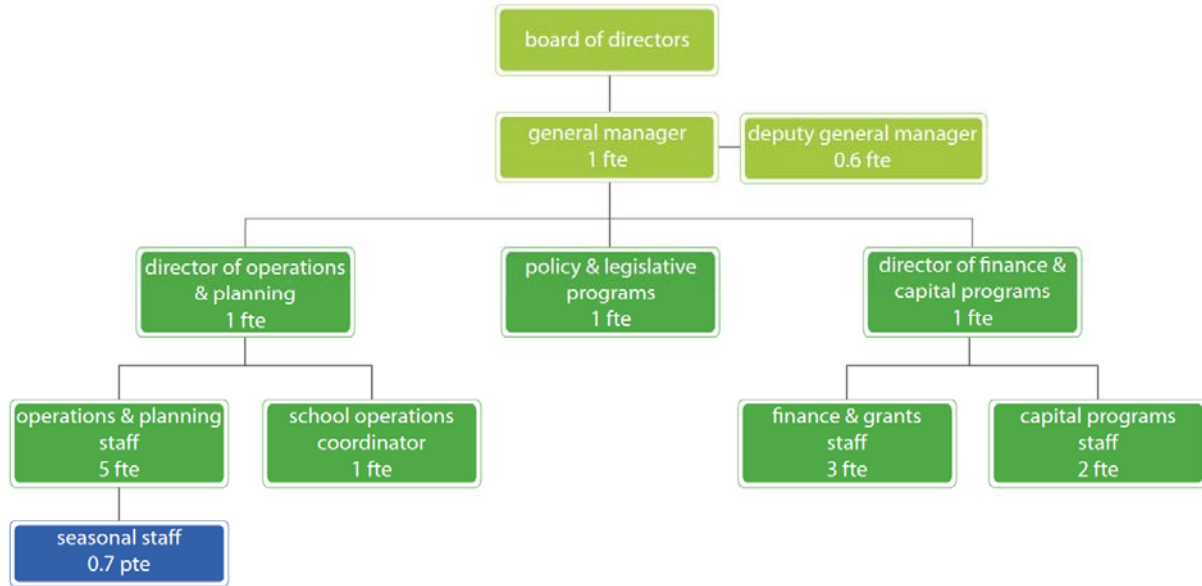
board of directors

general manager
1 fte

deputy general manager
0.6 fte

director of operations & planning
1 fte

policy & legislative programs
1 fte

director of finance & capital programs
1 fte

operations & planning staff
5 fte

school operations coordinator
1 fte

finance & grants staff
3 fte

capital programs staff
2 fte

seasonal staff
0.7 pte